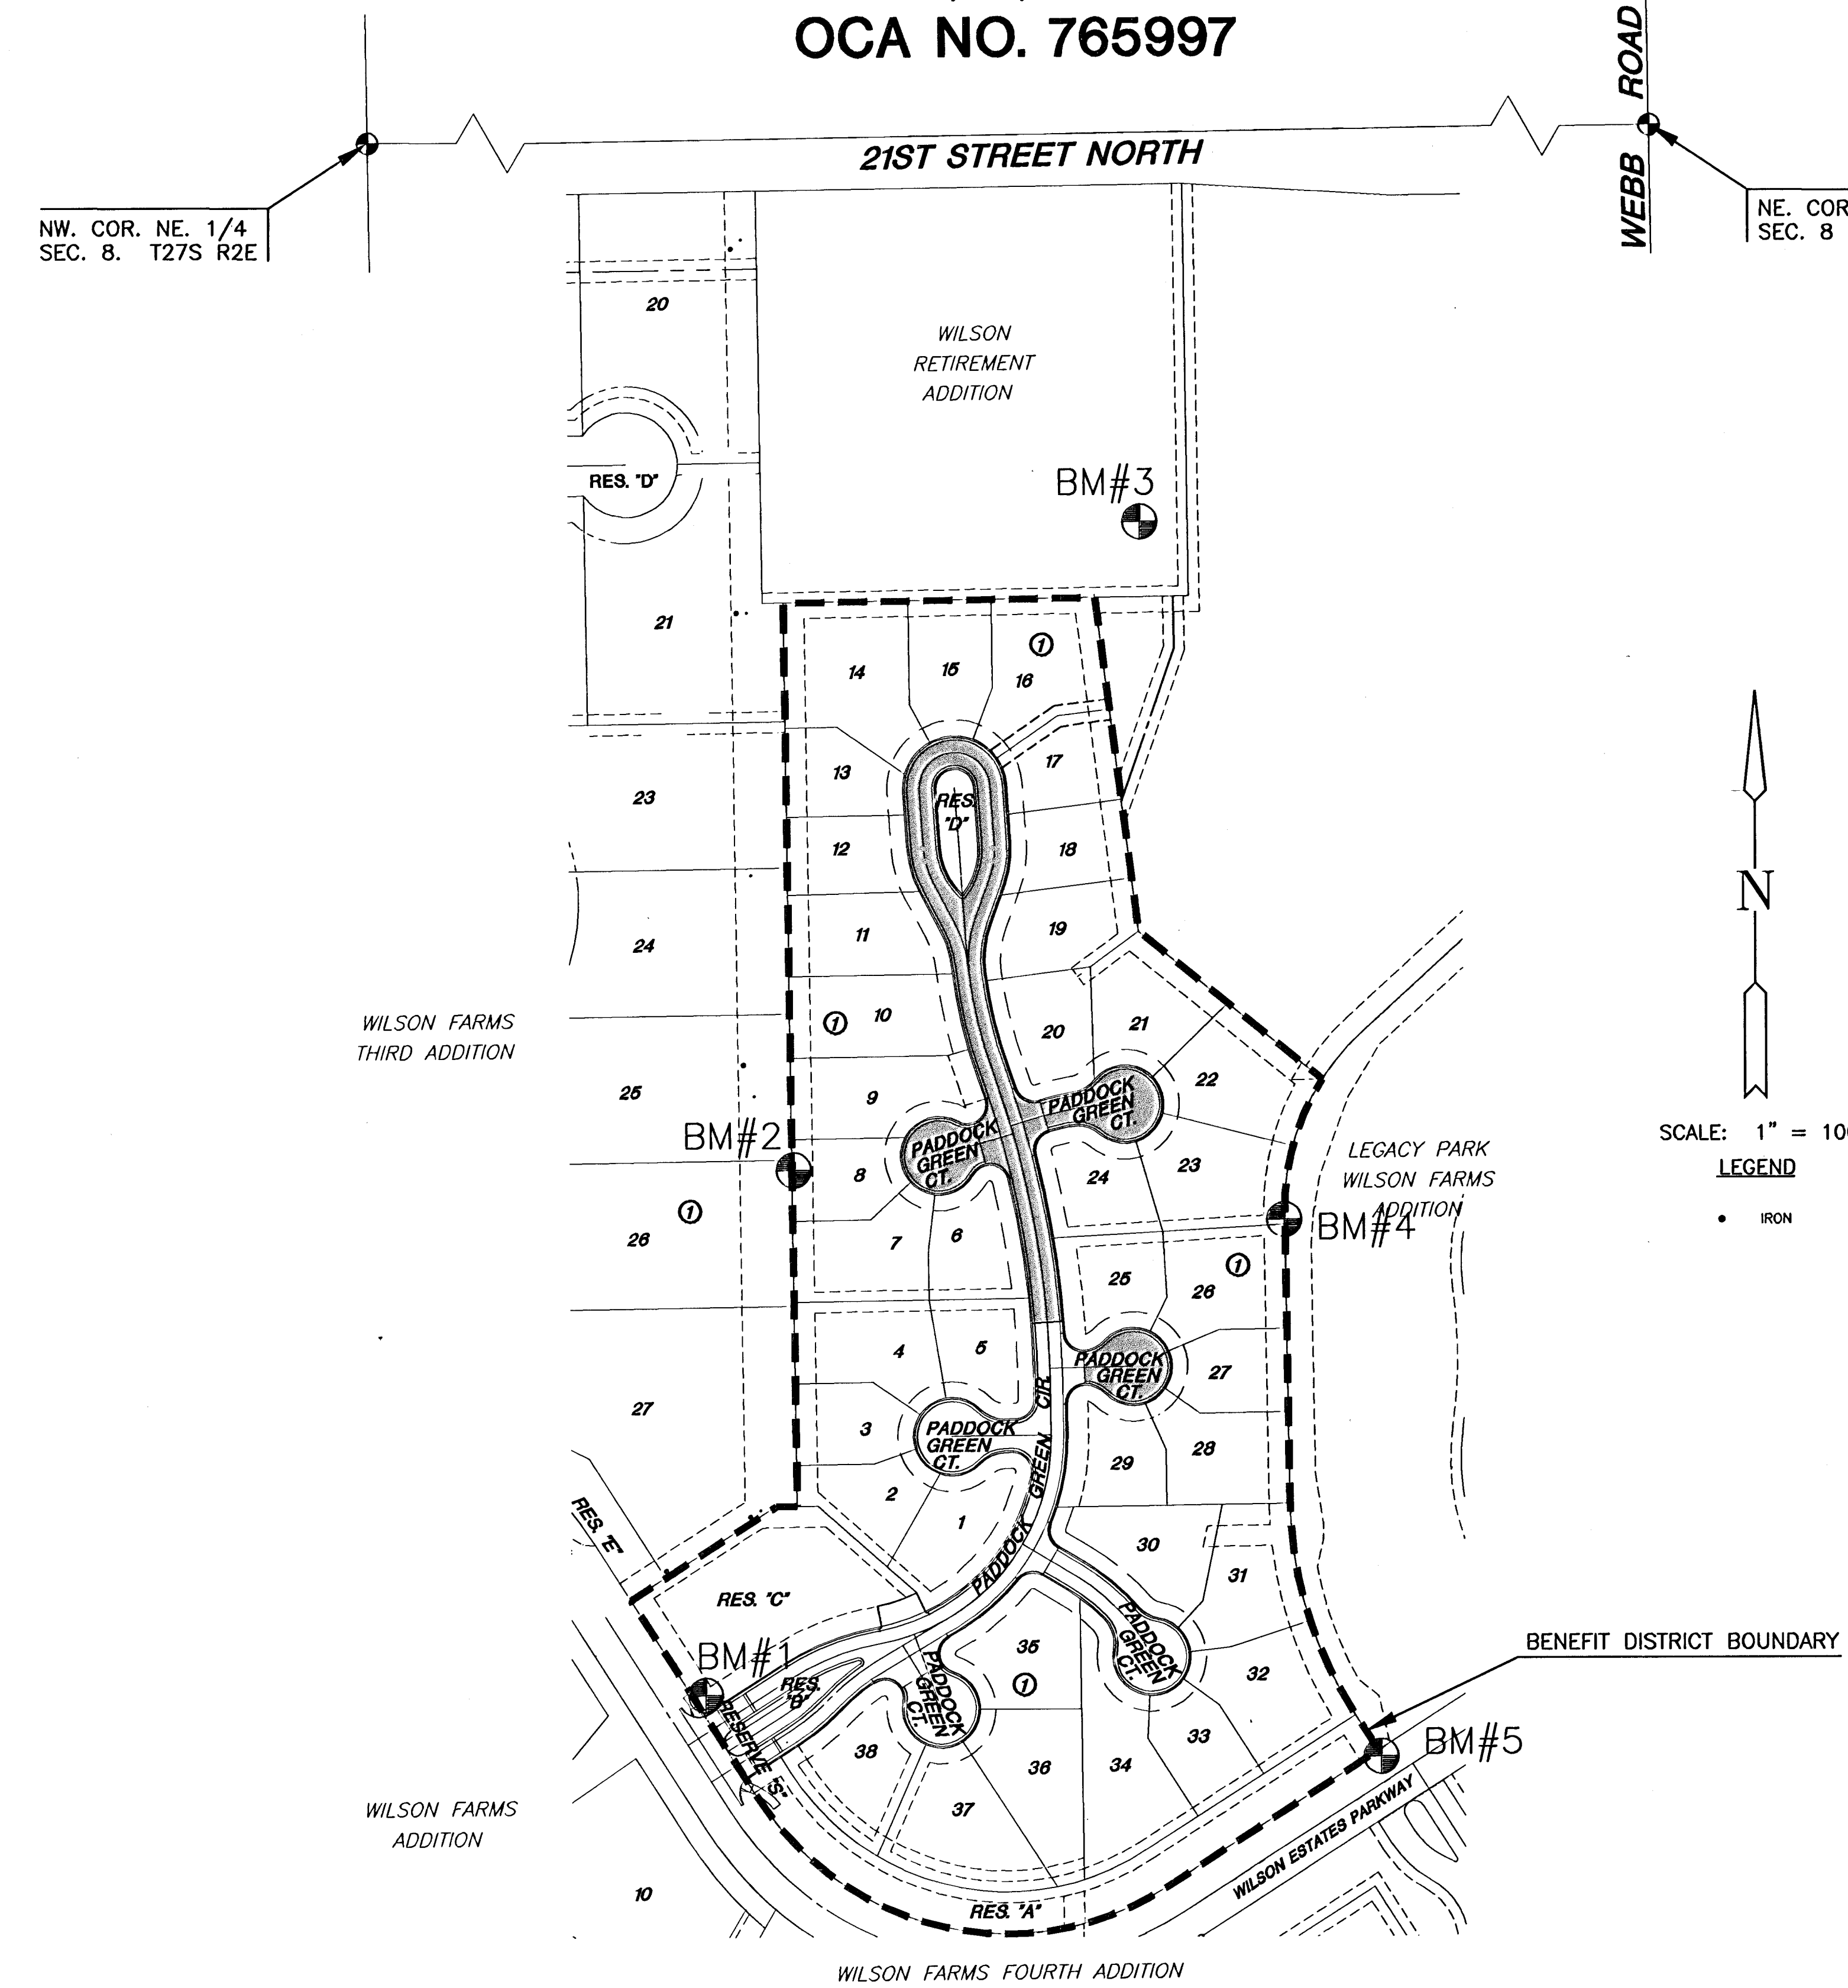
OCA NO. 765997

21ST STREET NORTH

WEBB ROAD

NW. COR. NE. 1/4 SEC. 8. T27S R2E

NE. COR SEC. 8

WILSON RETIREMENT ADDITION

BM#3

20

21

RES. "D"

23

24

25

26

27

10

WILSON FARMS THIRD ADDITION

BM#2

14 15 16 13 17 12 18 11 19 10 20 21 9 22 8 23 24 7 6 25 26 4 5 27 3 28 29 2 1 30 31 36 32 38 35 33 34 37

RES. "D"

PADDOCK GREEN CT.

PADDOCK GREEN CT.

PADDOCK GREEN CT.

PADDOCK GREEN CT.

PADDOCK GREEN CT.

PADDOCK GREEN CT.

PADDOCK GREEN CIR.

RES. "C"

RES. "B"

RES. "E"

RESERVE "S"

RES. "A"

BM#1

BM#4

BM#5

LEGACY PARK WILSON FARMS ADDITION

WILSON FARMS ADDITION

WILSON ESTATES PARKWAY

WILSON FARMS FOURTH ADDITION

N

SCALE: 1" = 10

LEGEND

IRON

BENEFIT DISTRICT BOUNDARY

①